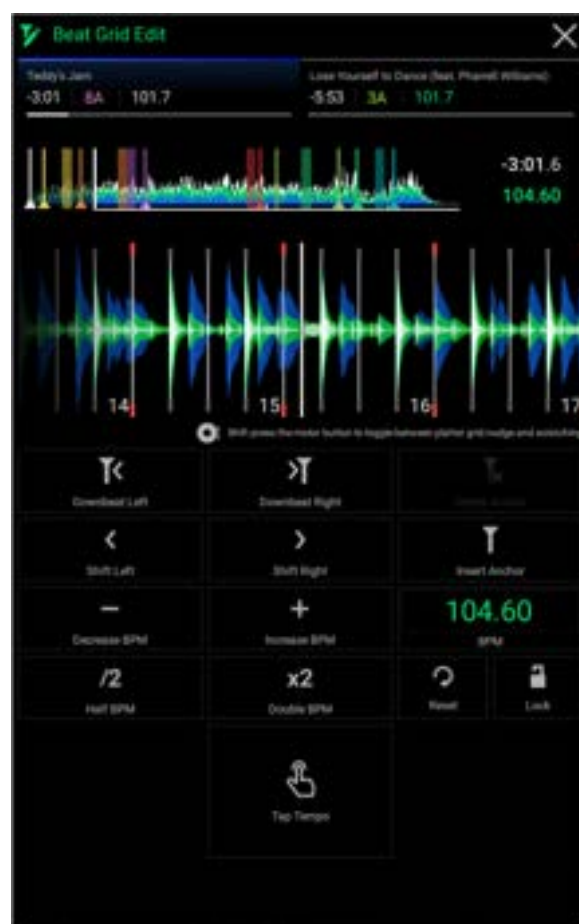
Beat Grid Edit

Teddy's Jam
-3:01 8A 101.7

Lose Yourself to Dance (feat. Pharrell Williams)
-5:53 3A 101.7

-3:01.6
104.60

14 15 16 17

Shift press the motor button to toggle between platter grid nudge and scratching

Downbeat Left
Downbeat Right
Delete Anchor
Shift Left
Shift Right
Insert Anchor
Decrease BPM
Increase BPM
104.60
BPM
/2
Half BPM
x2
Double BPM
Reset
Lock
Tap Tempo